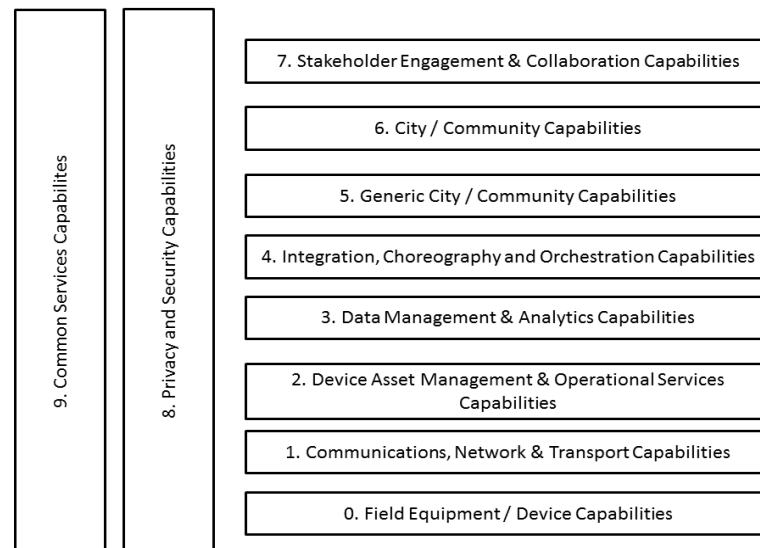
9. Common Services Capabilites

8. Privacy and Security Capabilities

7. Stakeholder Engagement & Collaboration Capabilities

6. City / Community Capabilities

5. Generic City / Community Capabilities

4. Integration, Choreography and Orchestration Capabilities

3. Data Management & Analytics Capabilities

2. Device Asset Management & Operational Services Capabilities

1. Communications, Network & Transport Capabilities

0. Field Equipment / Device Capabilities